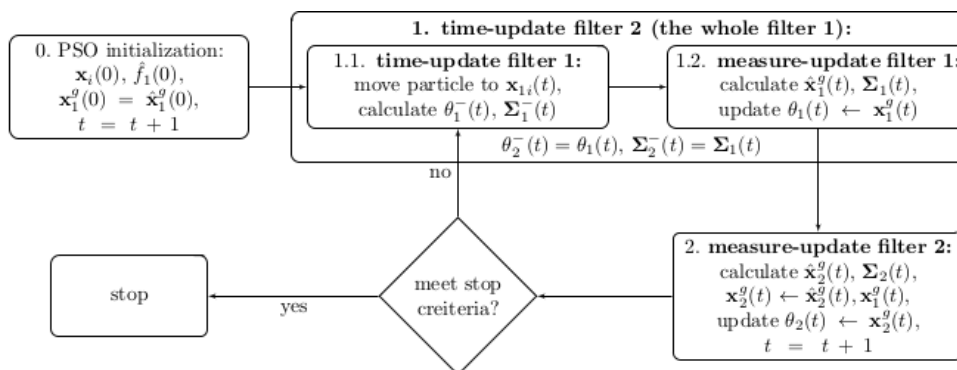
0. PSO initialization:
$\mathbf{x}_i(0)$, $\hat{f}_1(0)$,
$\mathbf{x}_1^g(0) = \hat{\mathbf{x}}_1^g(0)$,
$t = t + 1$

1. time-update filter 2 (the whole filter 1):

1.1. time-update filter 1:
move particle to $\mathbf{x}_{1i}(t)$,
calculate $\theta_1^-(t)$, $\mathbf{\Sigma}_1^-(t)$

1.2. measure-update filter 1:
calculate $\hat{\mathbf{x}}_1^g(t)$, $\mathbf{\Sigma}_1(t)$,
update $\theta_1(t) \leftarrow \mathbf{x}_1^g(t)$

$\theta_2^-(t) = \theta_1(t)$, $\mathbf{\Sigma}_2^-(t) = \mathbf{\Sigma}_1(t)$

no

2. measure-update filter 2:
calculate $\hat{\mathbf{x}}_2^g(t)$, $\mathbf{\Sigma}_2(t)$,
$\mathbf{x}_2^g(t) \leftarrow \hat{\mathbf{x}}_2^g(t), \mathbf{x}_1^g(t)$,
update $\theta_2(t) \leftarrow \mathbf{x}_2^g(t)$,
$t = t + 1$

meet stop creiteria?

yes

stop